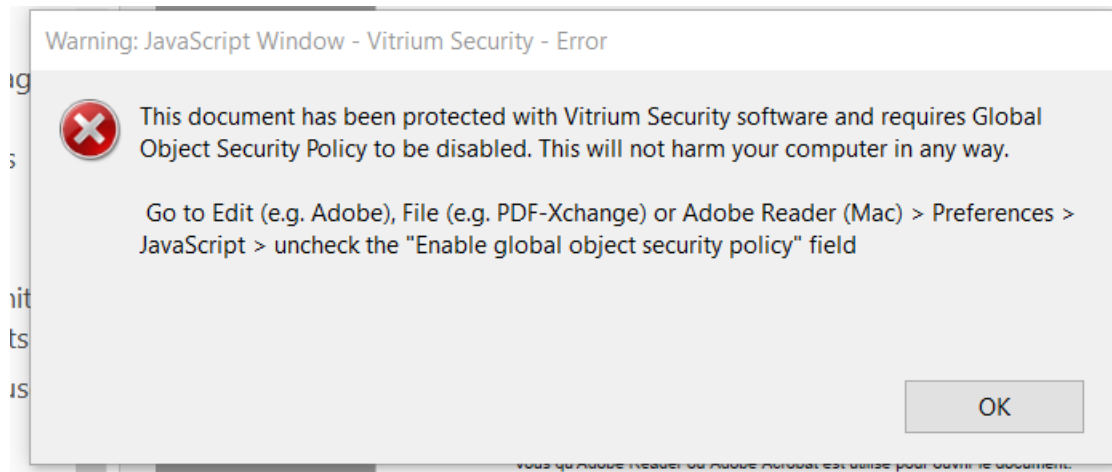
Warning: JavaScript Window - Vitrium Security - Error

This document has been protected with Vitrium Security software and requires Global Object Security Policy to be disabled. This will not harm your computer in any way.

Go to Edit (e.g. Adobe), File (e.g. PDF-Xchange) or Adobe Reader (Mac) > Preferences > JavaScript > uncheck the "Enable global object security policy" field

OK

ig
s
nit
ts
us

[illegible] Adobe Reader ou Adobe Acrobat est utilisé pour ouvrir le document.